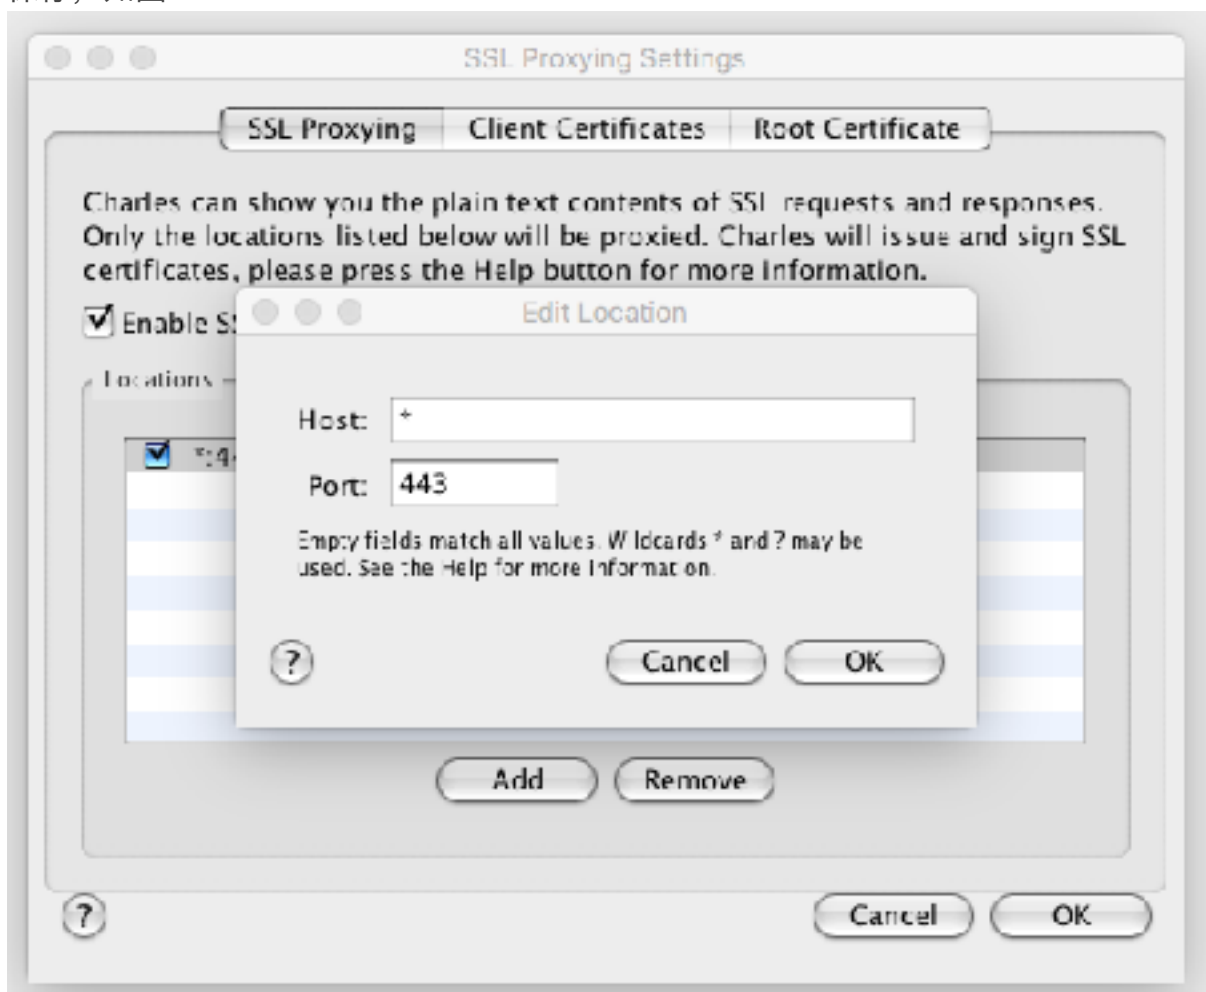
SSL Proxying Settings

SSL Proxying | Client Certificates | Root Certificate

Charles can show you the plain text contents of SSL requests and responses. Only the locations listed below will be proxied. Charles will issue and sign SSL certificates, please press the Help button for more information.

☑ Enable S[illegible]

Locations

☑ *:4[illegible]

Edit Location

Host: *

Port: 443

Empty fields match all values. Wildcards * and ? may be used. See the Help for more information.

?

Cancel

OK

Add

Remove

?

Cancel

OK